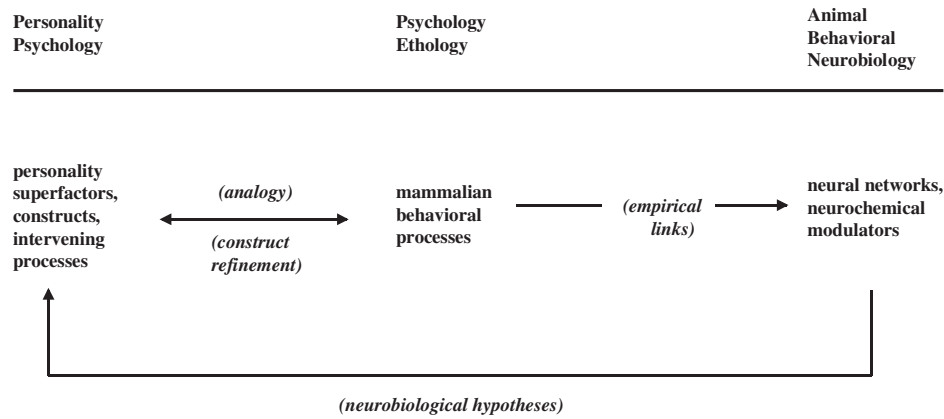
Personality Psychology

Psychology Ethology

Animal Behavioral Neurobiology

personality superfactors, constructs, intervening processes

(analogy)

(construct refinement)

mammalian behavioral processes

(empirical links)

neural networks, neurochemical modulators

(neurobiological hypotheses)